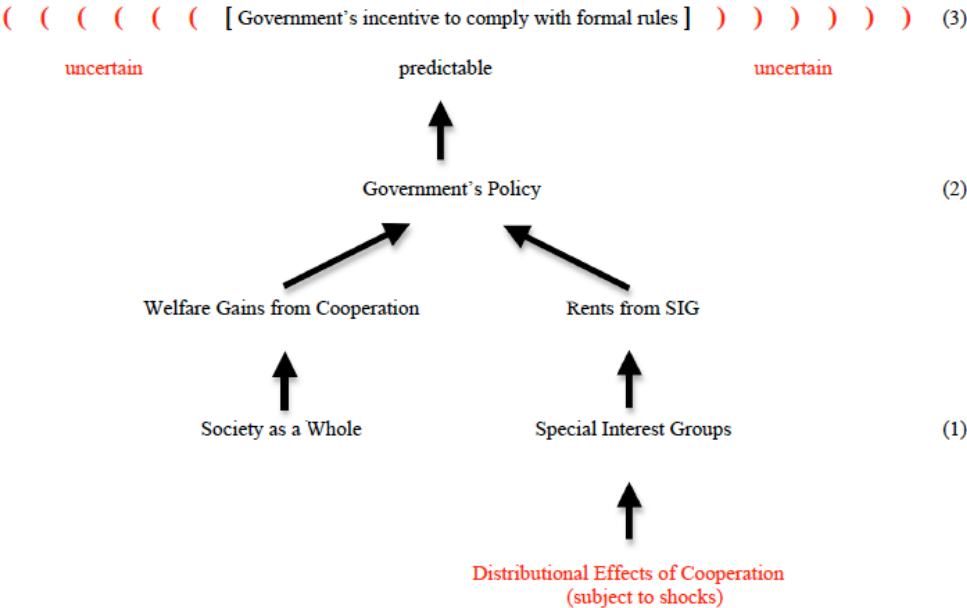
( ( ( ( ( ( [ Government's incentive to comply with formal rules ] ) ) ) ) ) ) (3)

uncertain predictable uncertain

Government's Policy (2)

Welfare Gains from Cooperation Rents from SIG

Society as a Whole Special Interest Groups (1)

Distributional Effects of Cooperation (subject to shocks)